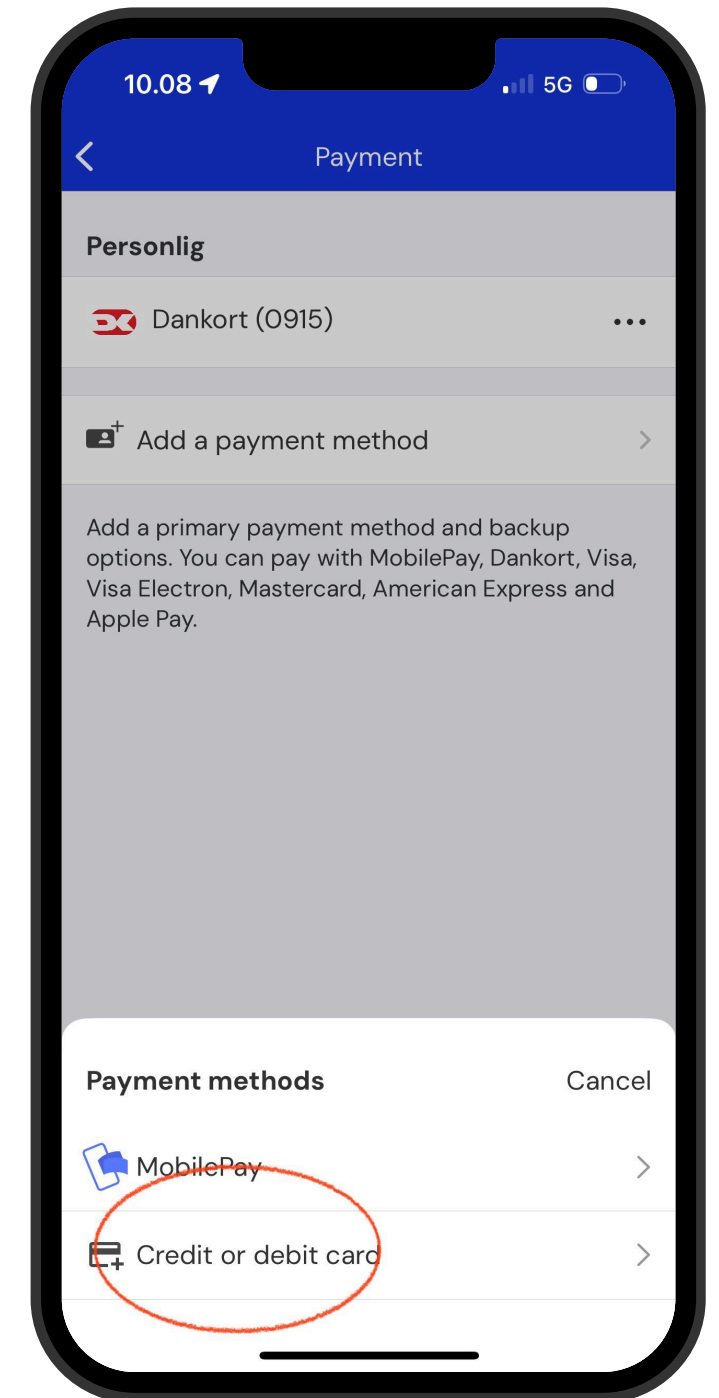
10.08
5G

Payment

Personlig

Dankort (0915)

Add a payment method

Add a primary payment method and backup options. You can pay with MobilePay, Dankort, Visa, Visa Electron, Mastercard, American Express and Apple Pay.

Payment methods
Cancel

MobilePay

Credit or debit card